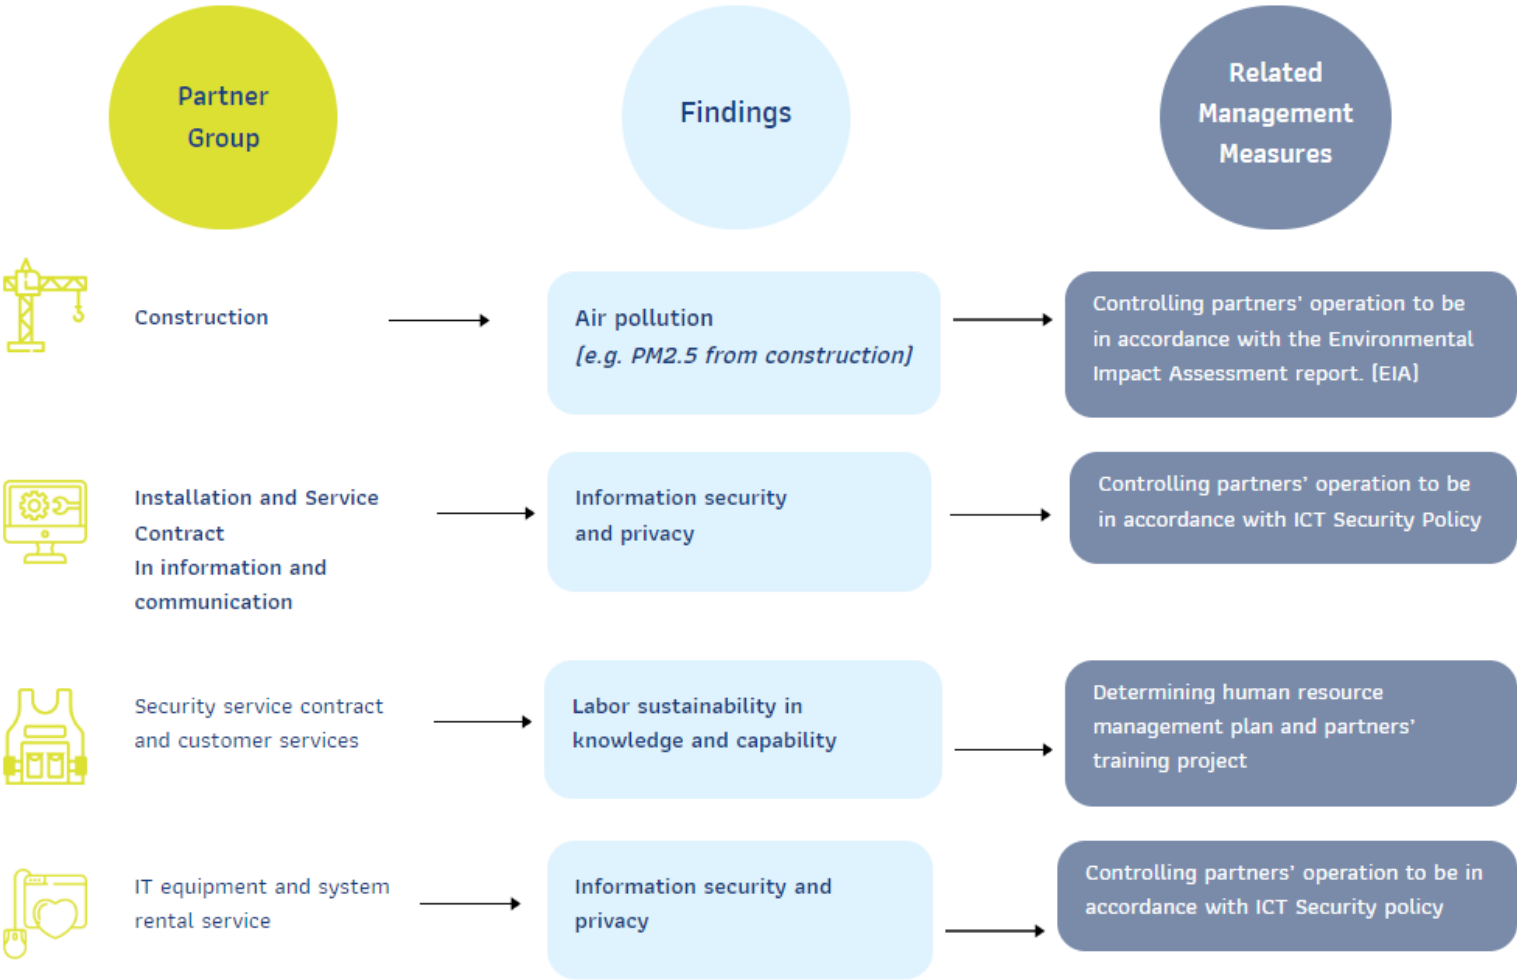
Partner Group

Findings

Related Management Measures

Construction

Air pollution
[e.g. PM2.5 from construction]

Controlling partners' operation to be in accordance with the Environmental Impact Assessment report. [EIA]

Installation and Service Contract
In information and communication

Information security and privacy

Controlling partners' operation to be in accordance with ICT Security Policy

Security service contract and customer services

Labor sustainability in knowledge and capability

Determining human resource management plan and partners' training project

IT equipment and system rental service

Information security and privacy

Controlling partners' operation to be in accordance with ICT Security policy